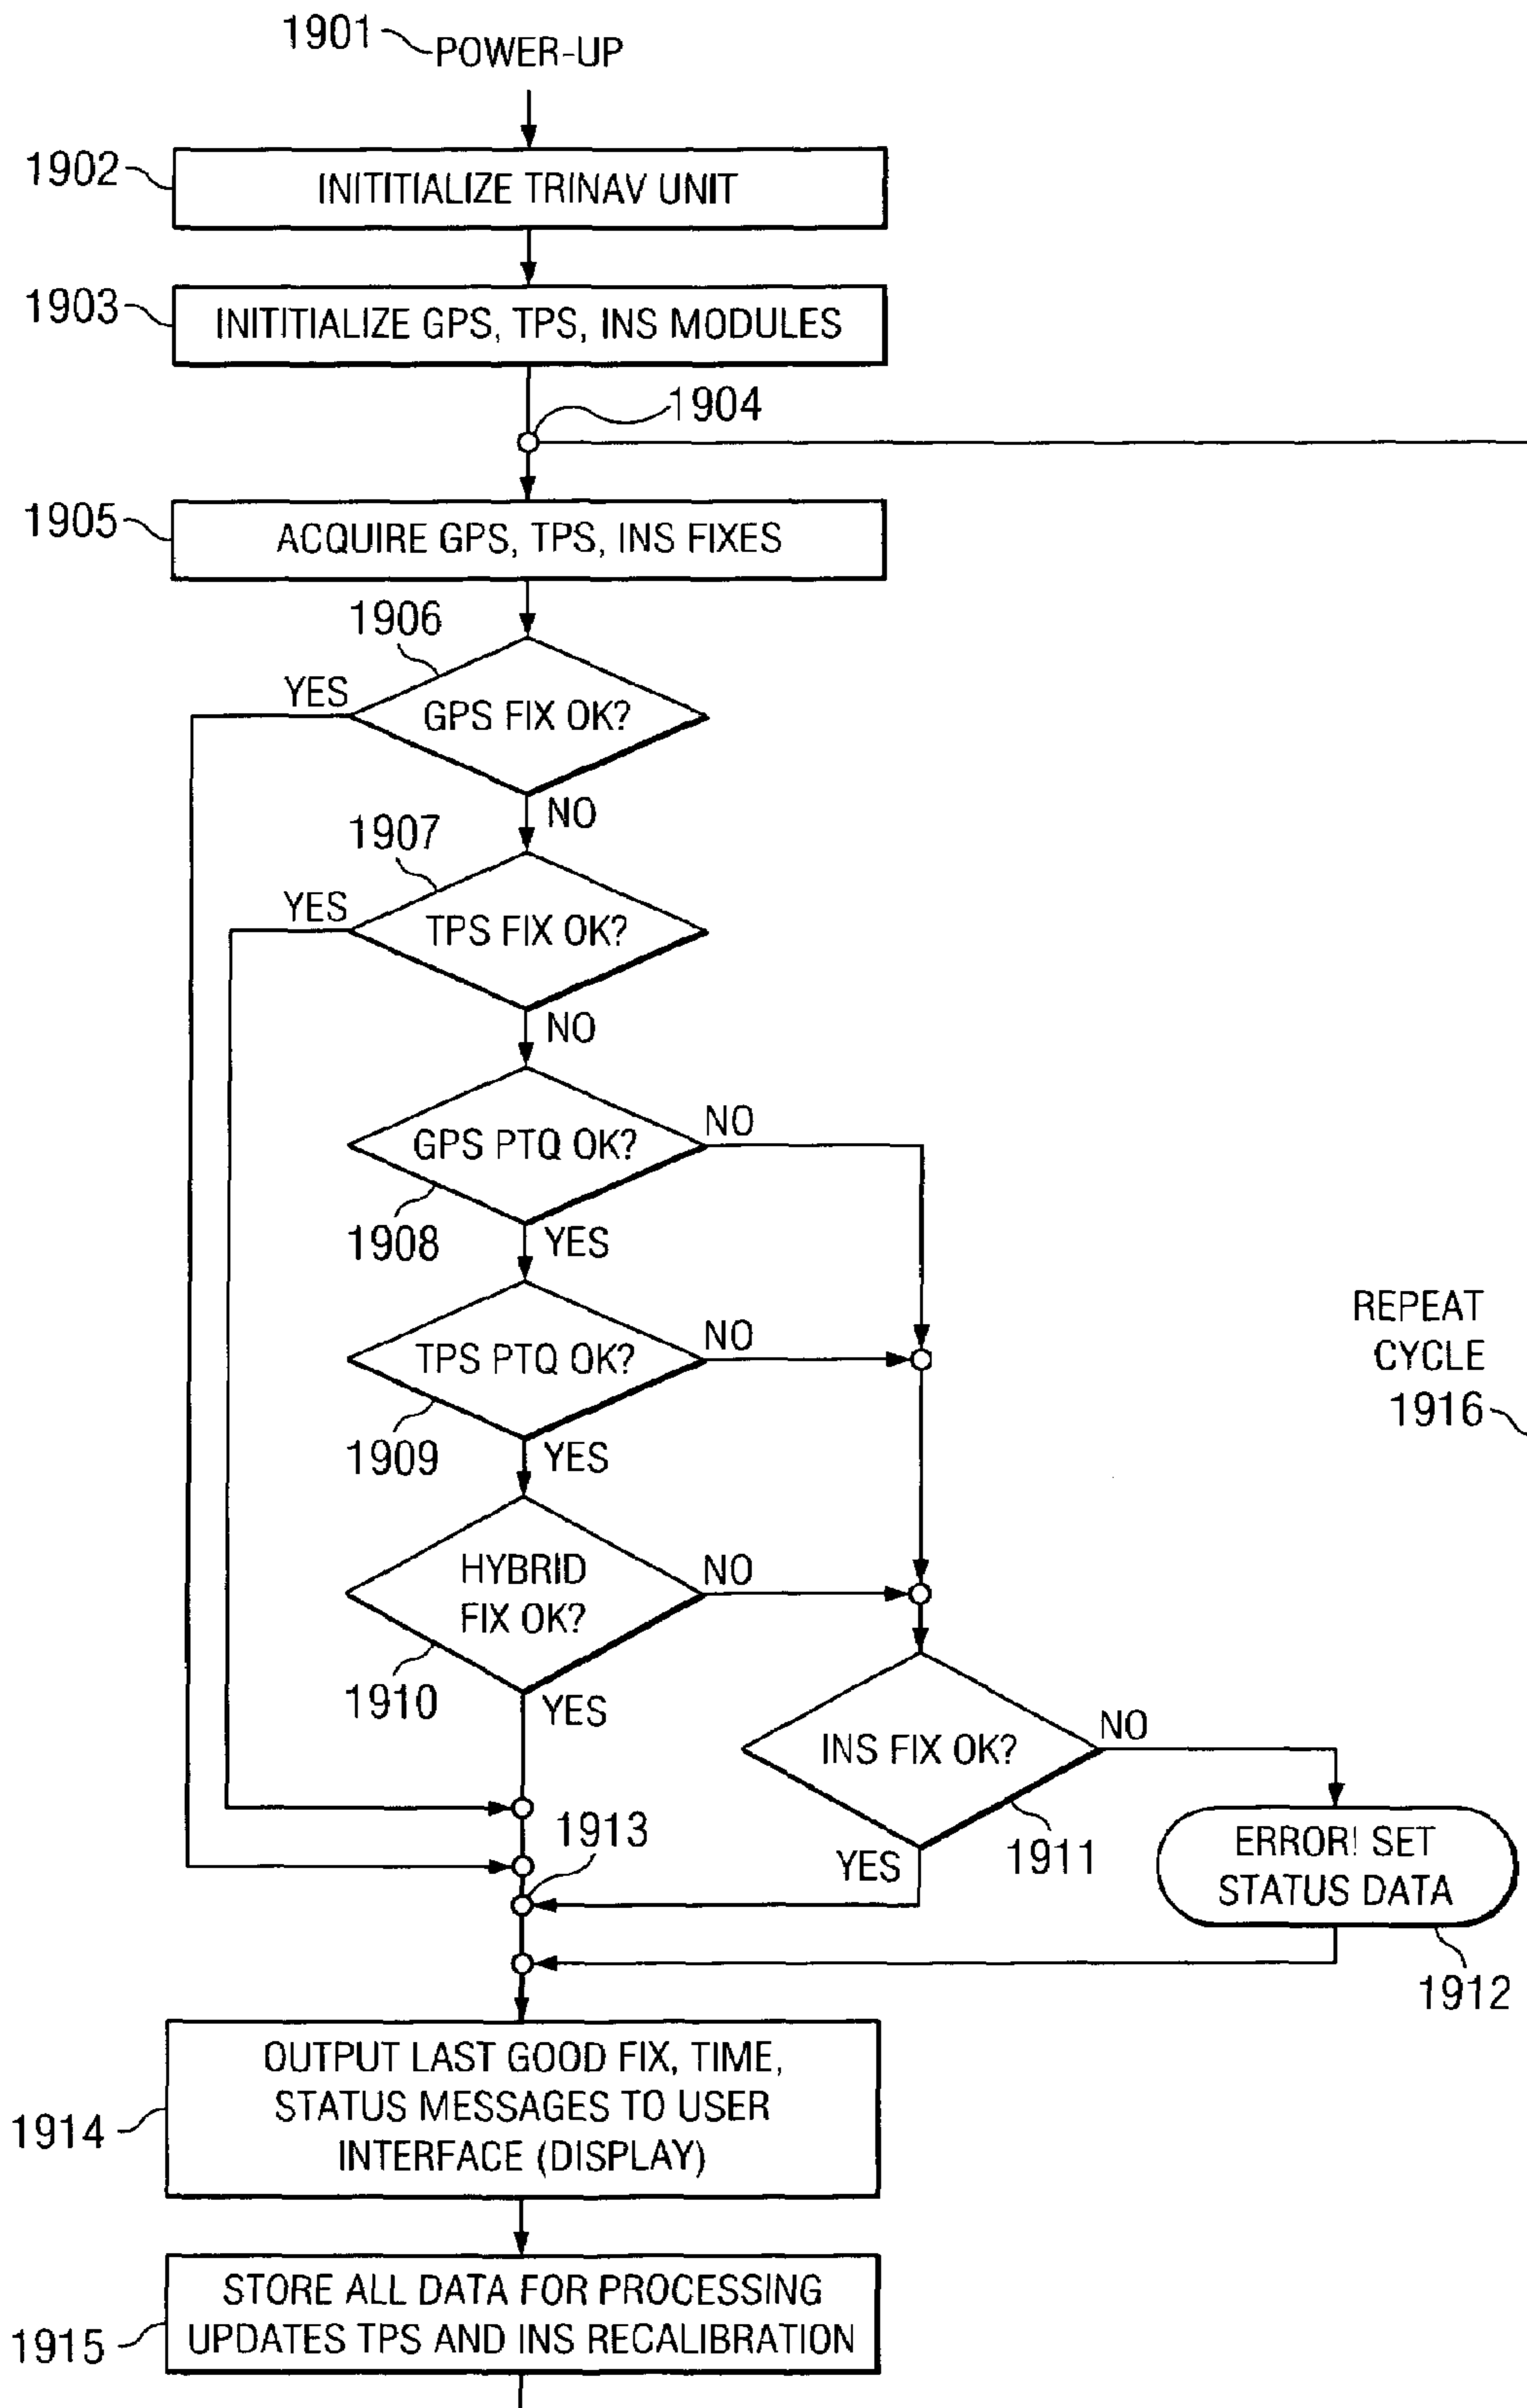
1901 POWER-UP

1902 INITITIALIZE TRINAV UNIT

1903 INITITIALIZE GPS, TPS, INS MODULES

1904

1905 ACQUIRE GPS, TPS, INS FIXES

1906 GPS FIX OK? YES NO

1907 TPS FIX OK? YES NO

GPS PTQ OK? NO YES 1908

TPS PTQ OK? NO YES 1909

HYBRID FIX OK? NO YES 1910

INS FIX OK? NO YES 1911

ERROR! SET STATUS DATA 1912

1913

REPEAT CYCLE 1916

1914 OUTPUT LAST GOOD FIX, TIME, STATUS MESSAGES TO USER INTERFACE (DISPLAY)

1915 STORE ALL DATA FOR PROCESSING UPDATES TPS AND INS RECALIBRATION